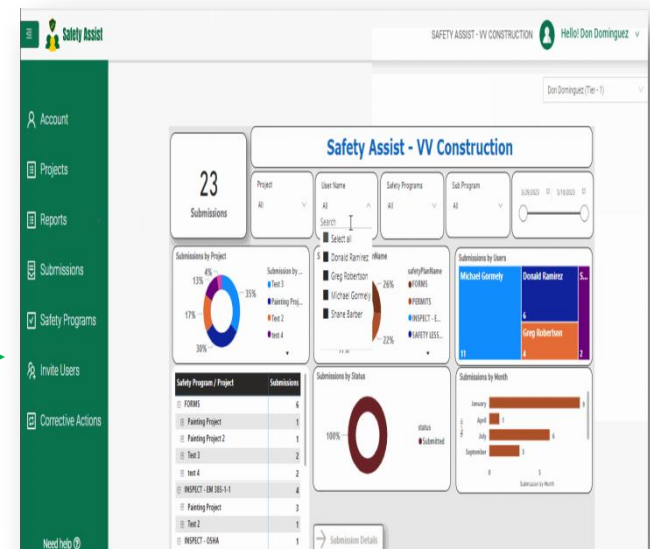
Safety Assist

SAFETY ASSIST - VV CONSTRUCTION Hello! Don Dominguez

Don Dominguez (Tier - 1)

Account

Projects

Reports

Submissions

Safety Programs

Invite Users

Corrective Actions

Need help

Safety Assist - VV Construction

23
Submissions

Project
All

User Name
All
Search
Select all
Donald Ramirez
Greg Robertson
Michael Gormey
Shane Barber

Safety Programs
All

Sub Program
All

3/29/2023 5/18/2023

Submissions by Project
4%
13%
35%
17%
30%
Submission by ...
Test 3
Painting Proj...
Test 2
test 4

26%
22%
safetyPlanName
FORMS
PERMITS
INSPECT - E...
SAFETY LESS...

Submissions by Users
Michael Gormey
Donald Ramirez
S...
6
Greg Robertson
13

| Safety Program / Project | Submissions |
|---|---|
| FORMS | 6 |
| Painting Project | 1 |
| Painting Project 2 | 1 |
| Test 3 | 2 |
| test 4 | 2 |
| INSPECT - EM 385-1-1 | 4 |
| Painting Project | 3 |
| Test 2 | 1 |
| INSPECT - OSHA | 1 |

Submissions by Status
100%
status
Submitted

Submissions by Month
January
April
July
September
9
1
6
1
0 5
Submission by Month

Submission Details